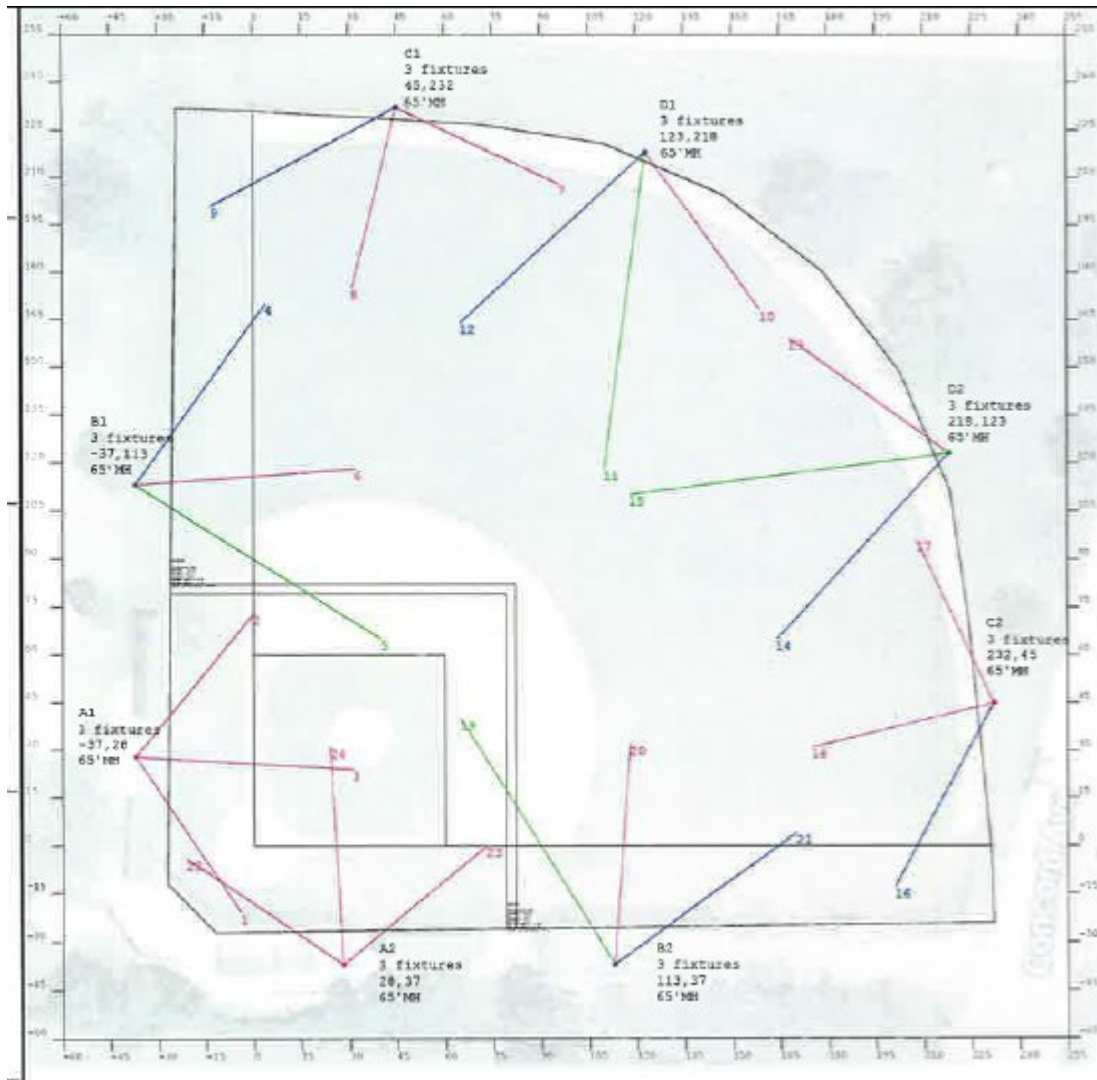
C1
3 fixtures
45,232
65'MH

D1
3 fixtures
123,218
65'MH

B1
3 fixtures
-37,113
65'MH

D2
3 fixtures
218,123
65'MH

C2
3 fixtures
232,45
65'MH

A1
3 fixtures
-37,28
65'MH

A2
3 fixtures
28,37
65'MH

B2
3 fixtures
113,37
65'MH

1
2
3
4
5
6
7
8
9
10
11
12
13
14
15
16
17
18
19
20
21
22
23
24
25